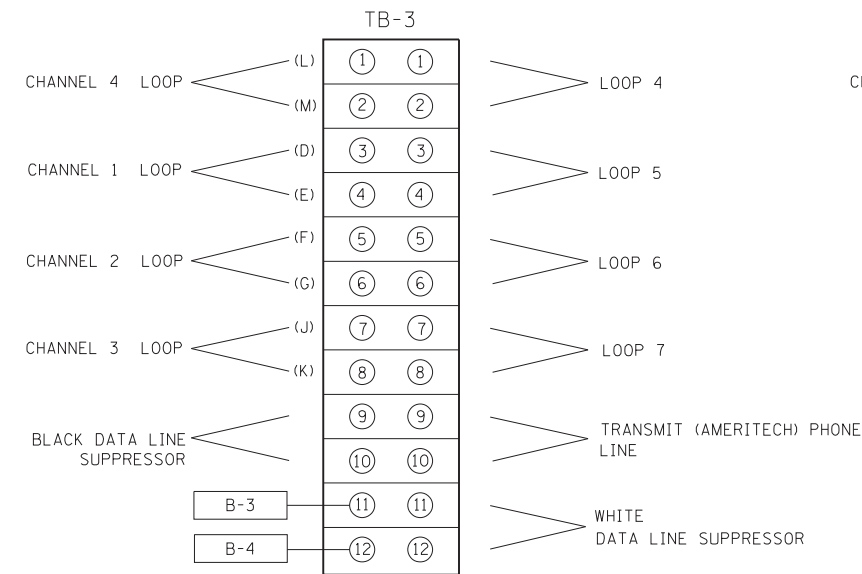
TB-3

CHANNEL 4 LOOP (L) (M)

CHANNEL 1 LOOP (D) (E)

CHANNEL 2 LOOP (F) (G)

CHANNEL 3 LOOP (J) (K)

BLACK DATA LINE SUPPRESSOR

B-3

B-4

| | |
|---|---|
| 1 | 1 |
| 2 | 2 |
| 3 | 3 |
| 4 | 4 |
| 5 | 5 |
| 6 | 6 |
| 7 | 7 |
| 8 | 8 |
| 9 | 9 |
| 10 | 10 |
| 11 | 11 |
| 12 | 12 |

LOOP 4

LOOP 5

LOOP 6

LOOP 7

TRANSMIT (AMERITECH) PHONE LINE

WHITE DATA LINE SUPPRESSOR

C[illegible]